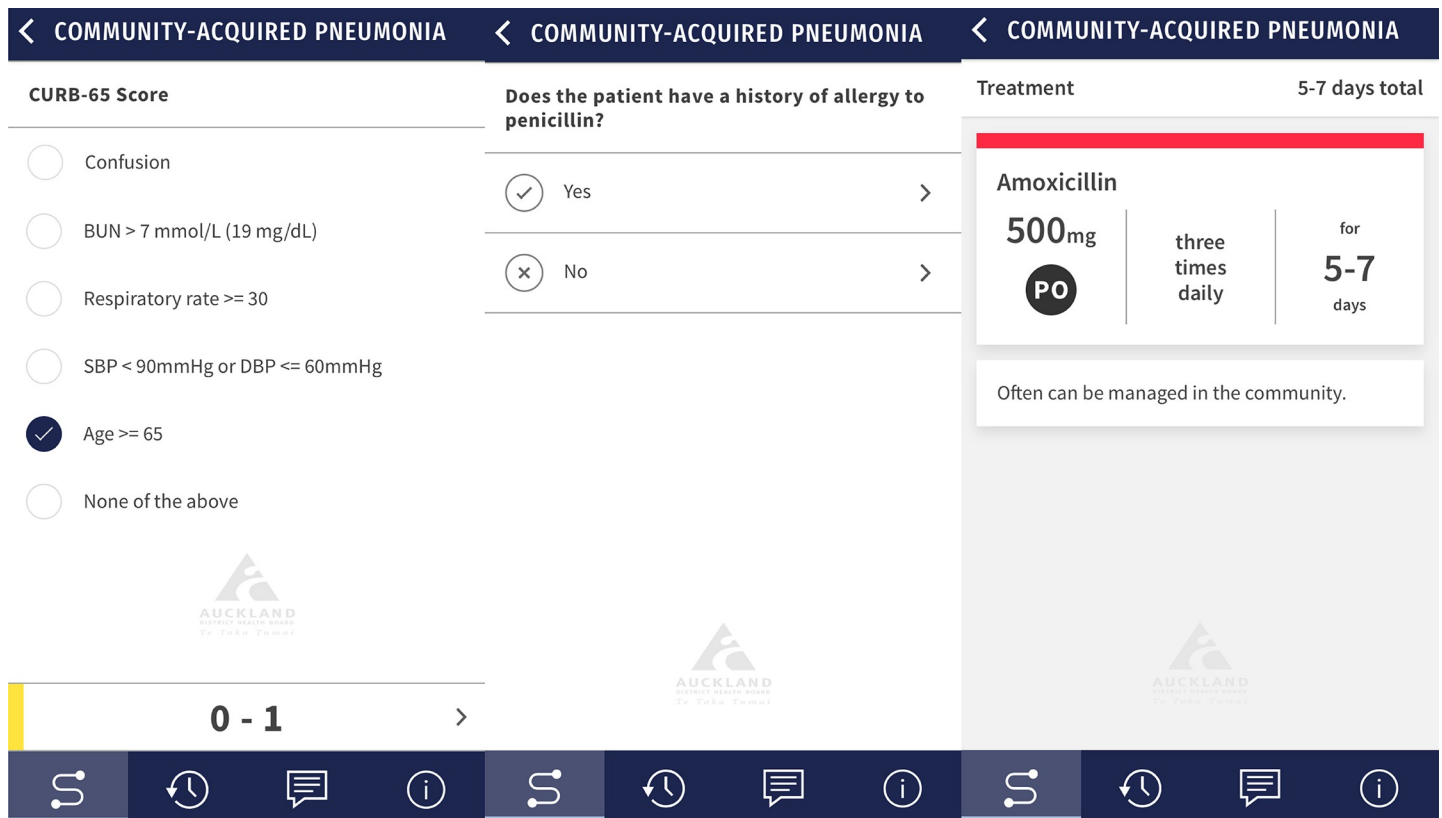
COMMUNITY-ACQUIRED PNEUMONIA

CURB-65 Score

Confusion

BUN > 7 mmol/L (19 mg/dL)

Respiratory rate >= 30

SBP < 90mmHg or DBP <= 60mmHg

Age >= 65

None of the above

AUCKLAND DISTRICT HEALTH BOARD Te Toka Tumai

0 - 1

COMMUNITY-ACQUIRED PNEUMONIA

Does the patient have a history of allergy to penicillin?

Yes

No

AUCKLAND DISTRICT HEALTH BOARD Te Toka Tumai

COMMUNITY-ACQUIRED PNEUMONIA

Treatment

5-7 days total

Amoxicillin

500mg

PO

three times daily

for

5-7

days

Often can be managed in the community.

AUCKLAND DISTRICT HEALTH BOARD Te Toka Tumai